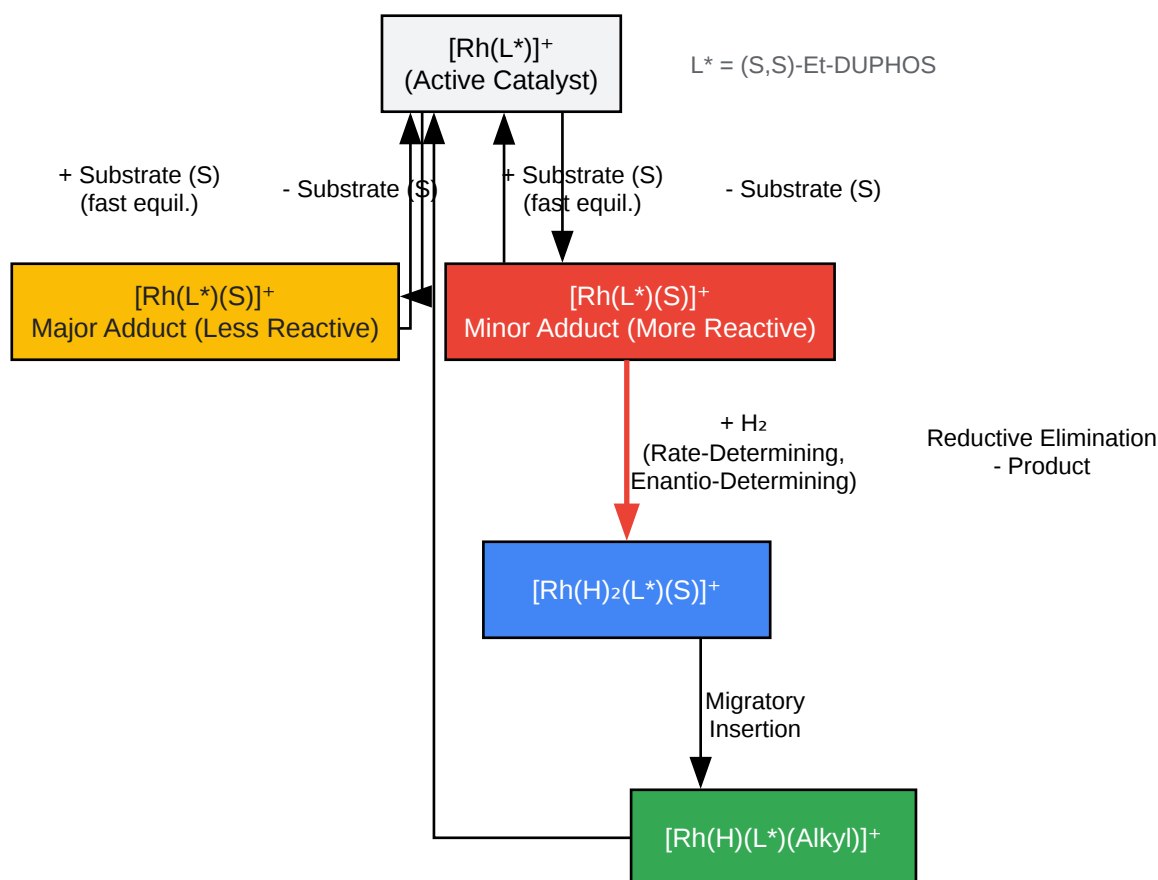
$[Rh(L^*)]^+$
(Active Catalyst)

L* = (S,S)-Et-DUPHOS

+ Substrate (S)
(fast equil.)

- Substrate (S)

+ Substrate (S)
(fast equil.)

- Substrate (S)

$[Rh(L^*)(S)]^+$
Major Adduct (Less Reactive)

$[Rh(L^*)(S)]^+$
Minor Adduct (More Reactive)

+ $H_2$
(Rate-Determining,
Enantio-Determining)

Reductive Elimination
- Product

$[Rh(H)_2(L^*)(S)]^+$

Migratory
Insertion

$[Rh(H)(L^*)(Alkyl)]^+$